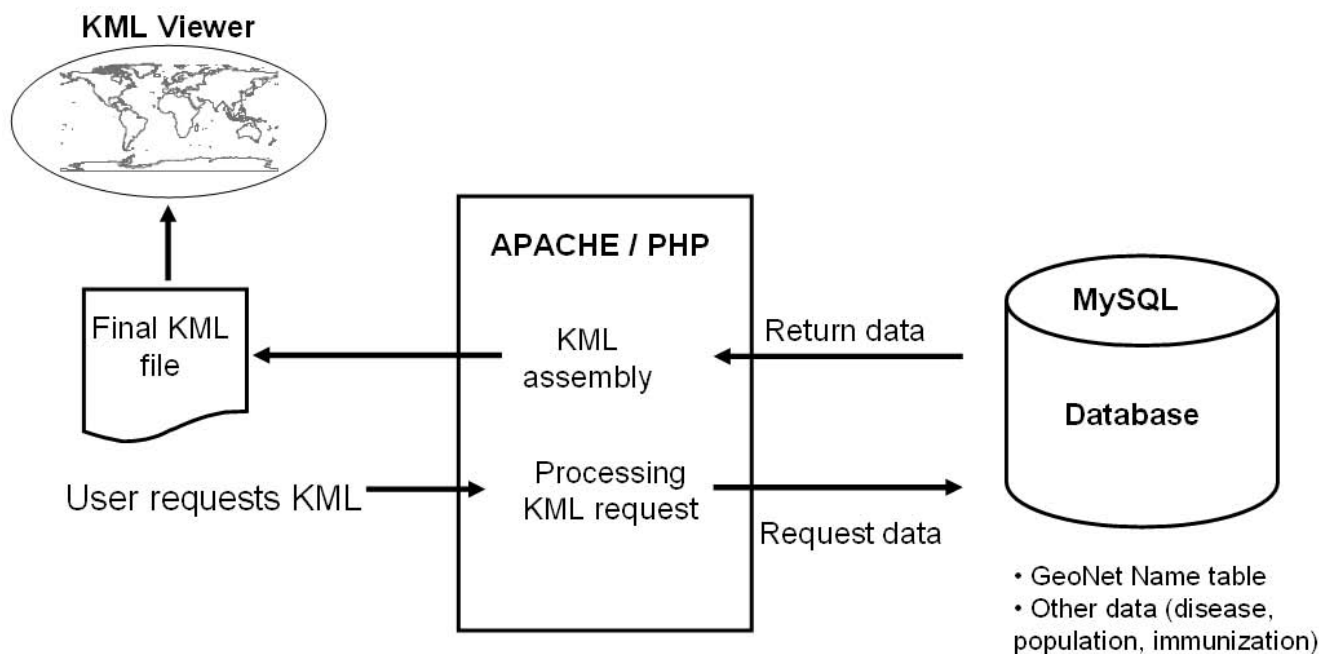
KML Viewer

Final KML file

User requests KML

APACHE / PHP

KML assembly

Processing KML request

Return data

Request data

MySQL

Database

• GeoNet Name table
• Other data (disease, population, immunization)